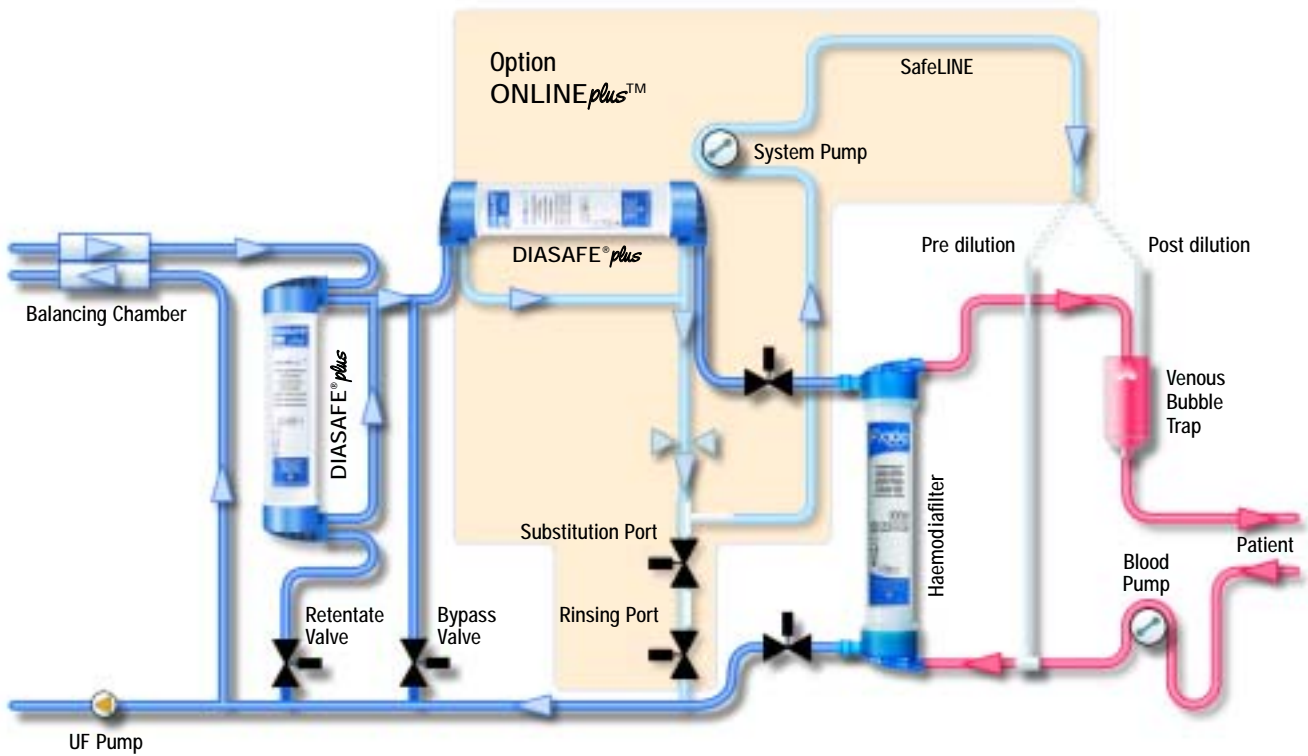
Option
ONLINE*plus*™

SafeLINE

System Pump

DIASAFE®*plus*

Pre dilution

Post dilution

Balancing Chamber

DIASAFE®*plus*

Venous Bubble Trap

Haemodiafilter

Substitution Port

Patient

Blood Pump

Rinsing Port

Retentate Valve

Bypass Valve

UF Pump